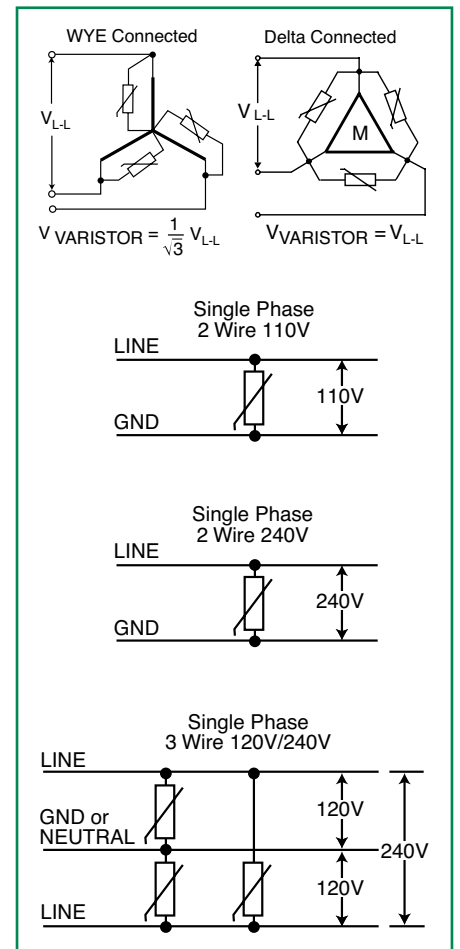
WYE Connected

$V_{L-L}$

$V_{VARISTOR} = \frac{1}{\sqrt{3}} V_{L-L}$

Delta Connected

$V_{L-L}$

M

$V_{VARISTOR} = V_{L-L}$

Single Phase
2 Wire 110V

LINE

GND

110V

Single Phase
2 Wire 240V

LINE

GND

240V

Single Phase
3 Wire 120V/240V

LINE

GND or NEUTRAL

LINE

120V

120V

240V